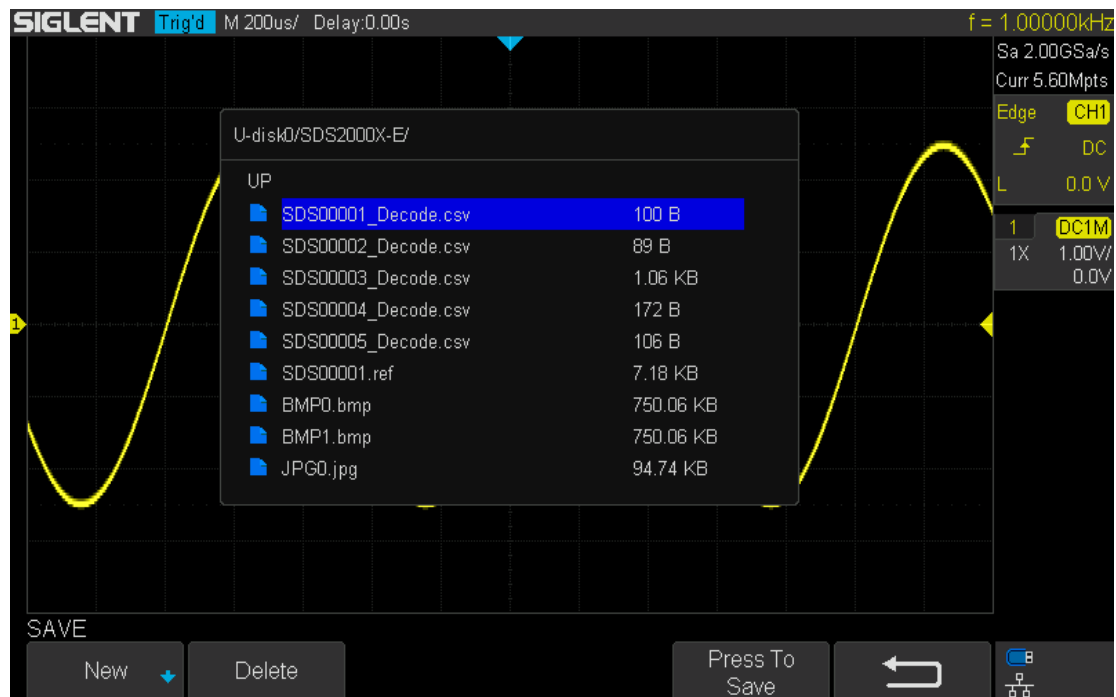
SIGLENT Trig'd M 200us/ Delay:0.00s f = 1.00000kHz

Sa 2.00GSa/s
Curr 5.60Mpts

Edge CH1
DC
L 0.0 V

1 DC1M
1X 1.00V/
0.0V

1

U-disk0/SDS2000X-E/

UP

| | |
|---|---|
| SDS00001_Decode.csv | 100 B |
| SDS00002_Decode.csv | 89 B |
| SDS00003_Decode.csv | 1.06 KB |
| SDS00004_Decode.csv | 172 B |
| SDS00005_Decode.csv | 106 B |
| SDS00001.ref | 7.18 KB |
| BMP0.bmp | 750.06 KB |
| BMP1.bmp | 750.06 KB |
| JPG0.jpg | 94.74 KB |

SAVE

New

Delete

Press To Save